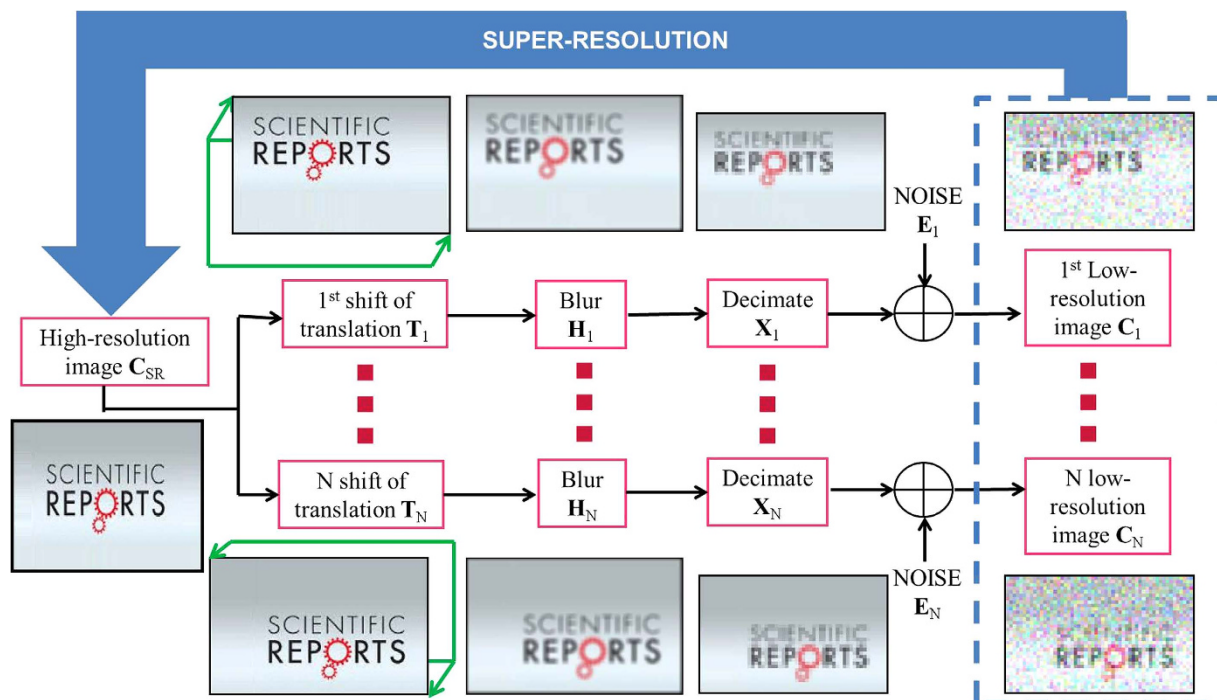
SUPER-RESOLUTION

SCIENTIFIC REPORTS

SCIENTIFIC REPORTS

SCIENTIFIC REPORTS

SCIENTIFIC REPORTS

NOISE $\mathbf{E}_1$

High-resolution image $\mathbf{C}_{SR}$

$1^{st}$ shift of translation $\mathbf{T}_1$

Blur $\mathbf{H}_1$

Decimate $\mathbf{X}_1$

$1^{st}$ Low-resolution image $\mathbf{C}_1$

SCIENTIFIC REPORTS

N shift of translation $\mathbf{T}_N$

Blur $\mathbf{H}_N$

Decimate $\mathbf{X}_N$

N low-resolution image $\mathbf{C}_N$

NOISE $\mathbf{E}_N$

SCIENTIFIC REPORTS

SCIENTIFIC REPORTS

SCIENTIFIC REPORTS

SCIENTIFIC REPORTS